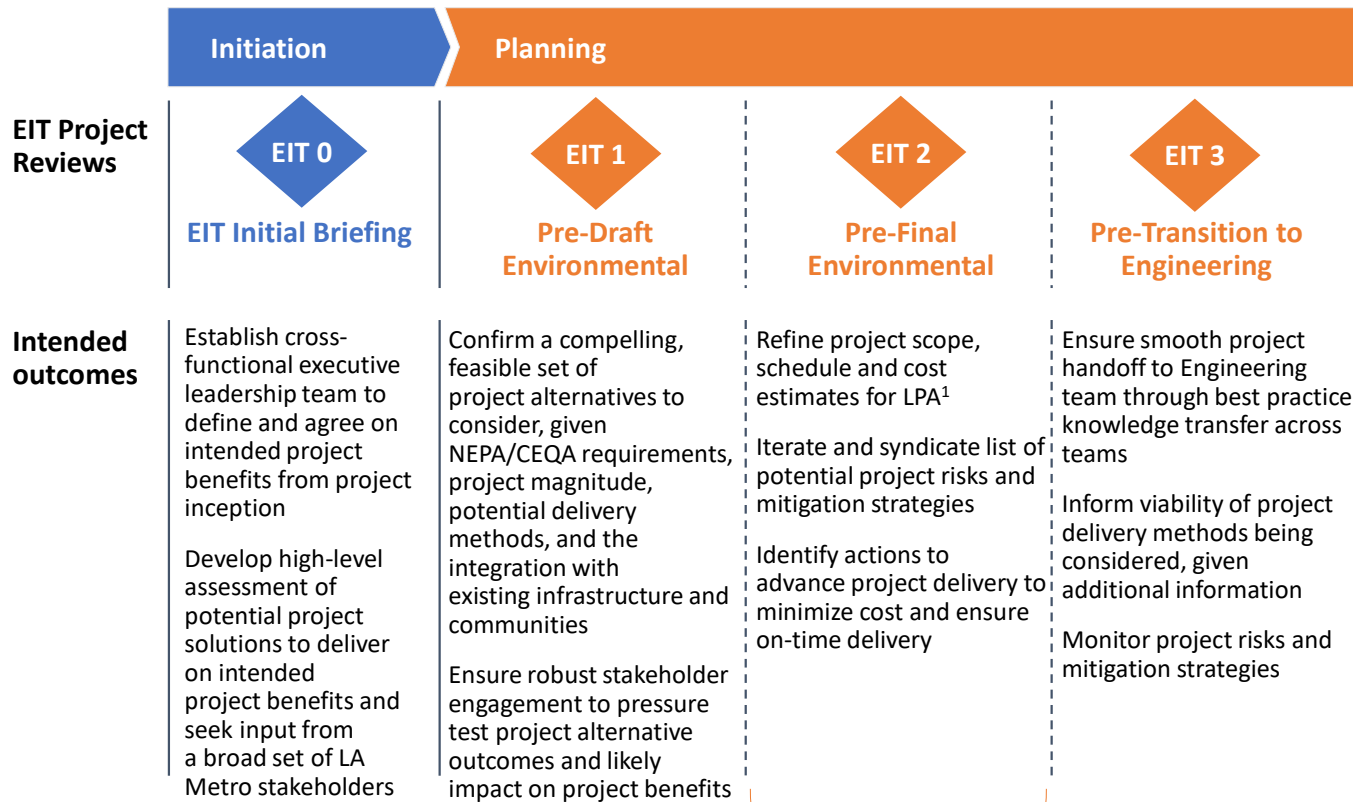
Initiation

Planning

EIT Project Reviews

EIT 0

EIT Initial Briefing

EIT 1

Pre-Draft Environmental

EIT 2

Pre-Final Environmental

EIT 3

Pre-Transition to Engineering

Intended outcomes

Establish cross-functional executive leadership team to define and agree on intended project benefits from project inception

Develop high-level assessment of potential project solutions to deliver on intended project benefits and seek input from a broad set of LA Metro stakeholders

Confirm a compelling, feasible set of project alternatives to consider, given NEPA/CEQA requirements, project magnitude, potential delivery methods, and the integration with existing infrastructure and communities

Ensure robust stakeholder engagement to pressure test project alternative outcomes and likely impact on project benefits

Refine project scope, schedule and cost estimates for LPA$^1$

Iterate and syndicate list of potential project risks and mitigation strategies

Identify actions to advance project delivery to minimize cost and ensure on-time delivery

Ensure smooth project handoff to Engineering team through best practice knowledge transfer across teams

Inform viability of project delivery methods being considered, given additional information

Monitor project risks and mitigation strategies